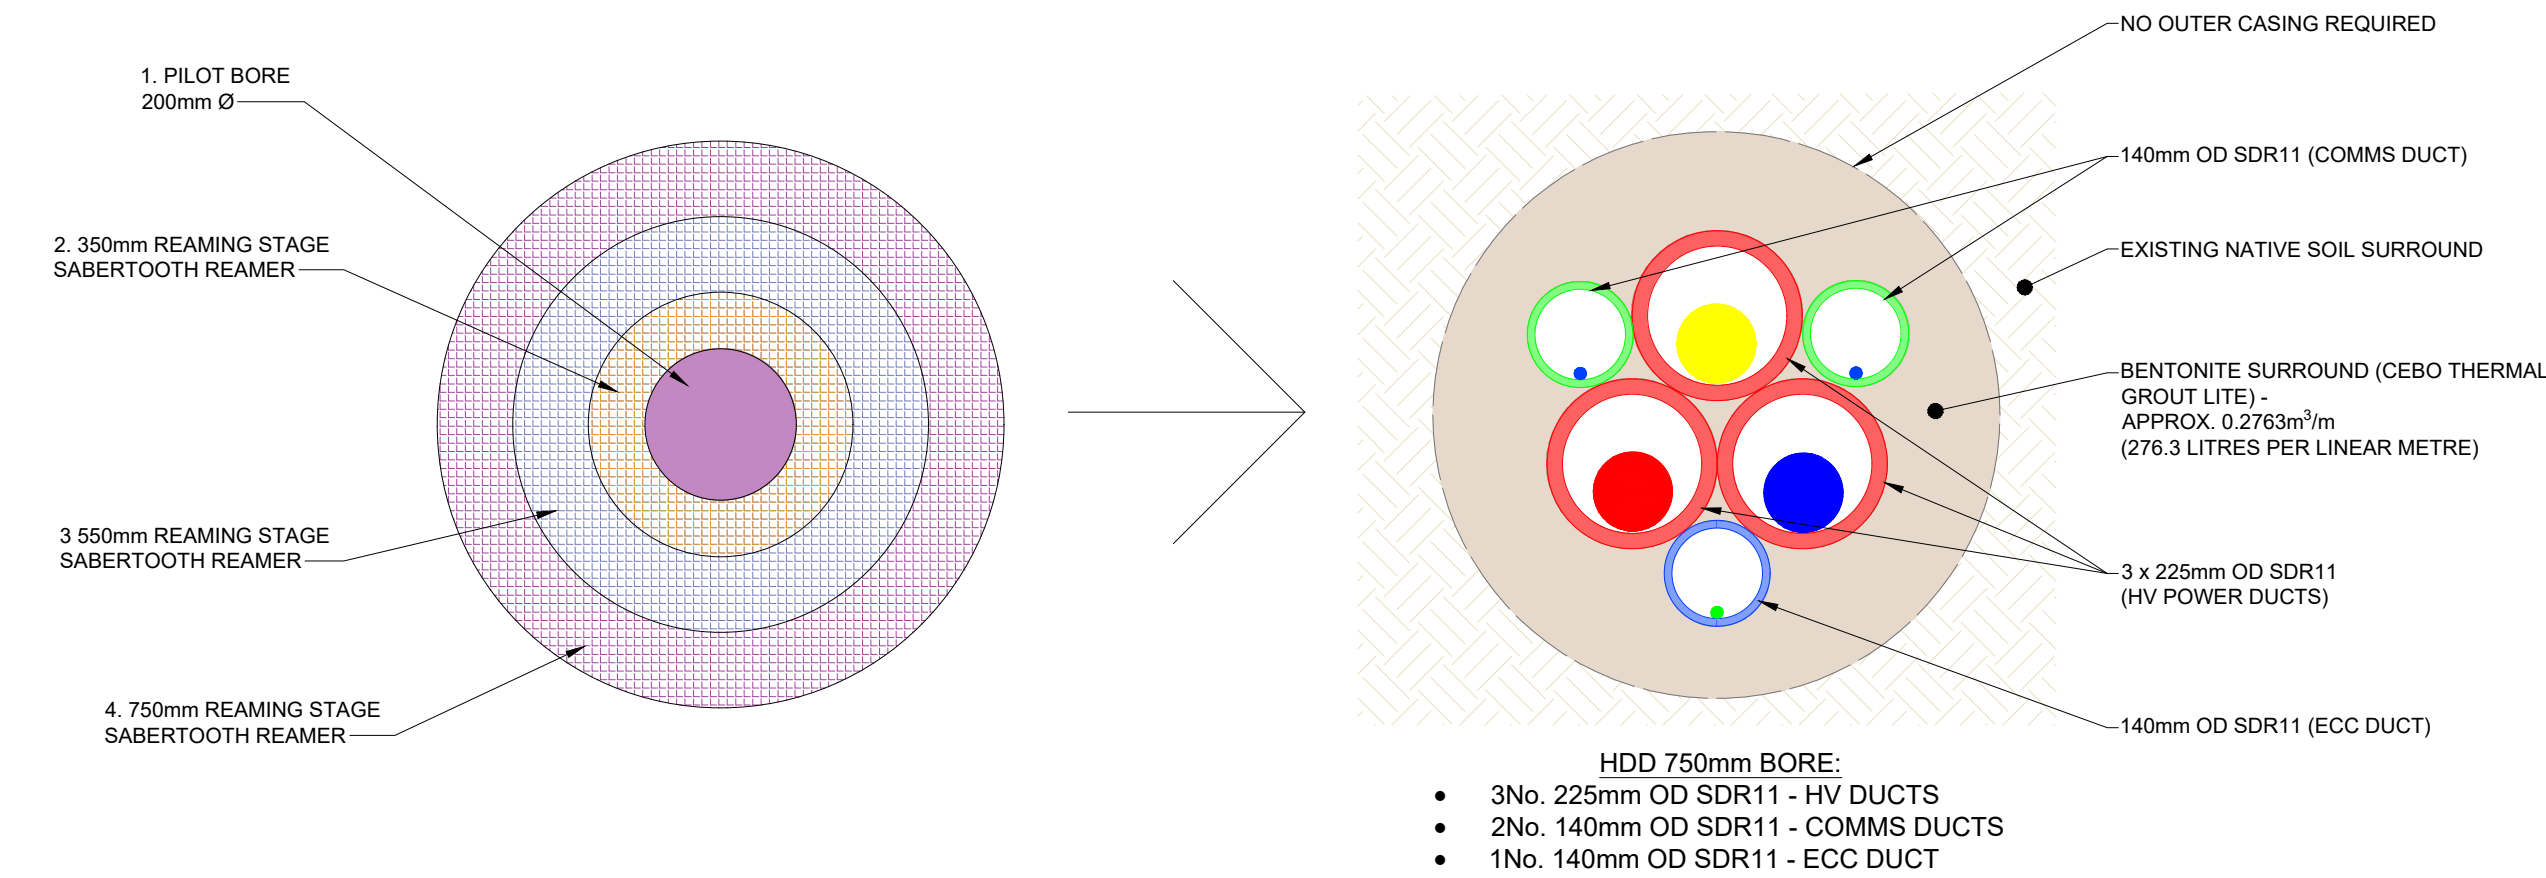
1. PILOT BORE
200mm Ø

2. 350mm REAMING STAGE
SABERTOOTH REAMER

3 550mm REAMING STAGE
SABERTOOTH REAMER

4. 750mm REAMING STAGE
SABERTOOTH REAMER

NO OUTER CASING REQUIRED

140mm OD SDR11 (COMMS DUCT)

EXISTING NATIVE SOIL SURROUND

BENTONITE SURROUND (CEBO THERMAL GROUT LITE) -
APPROX. 0.2763$m^3$/m
(276.3 LITRES PER LINEAR METRE)

3 x 225mm OD SDR11
(HV POWER DUCTS)

140mm OD SDR11 (ECC DUCT)

HDD 750mm BORE:
• 3No. 225mm OD SDR11 - HV DUCTS
• 2No. 140mm OD SDR11 - COMMS DUCTS
• 1No. 140mm OD SDR11 - ECC DUCT